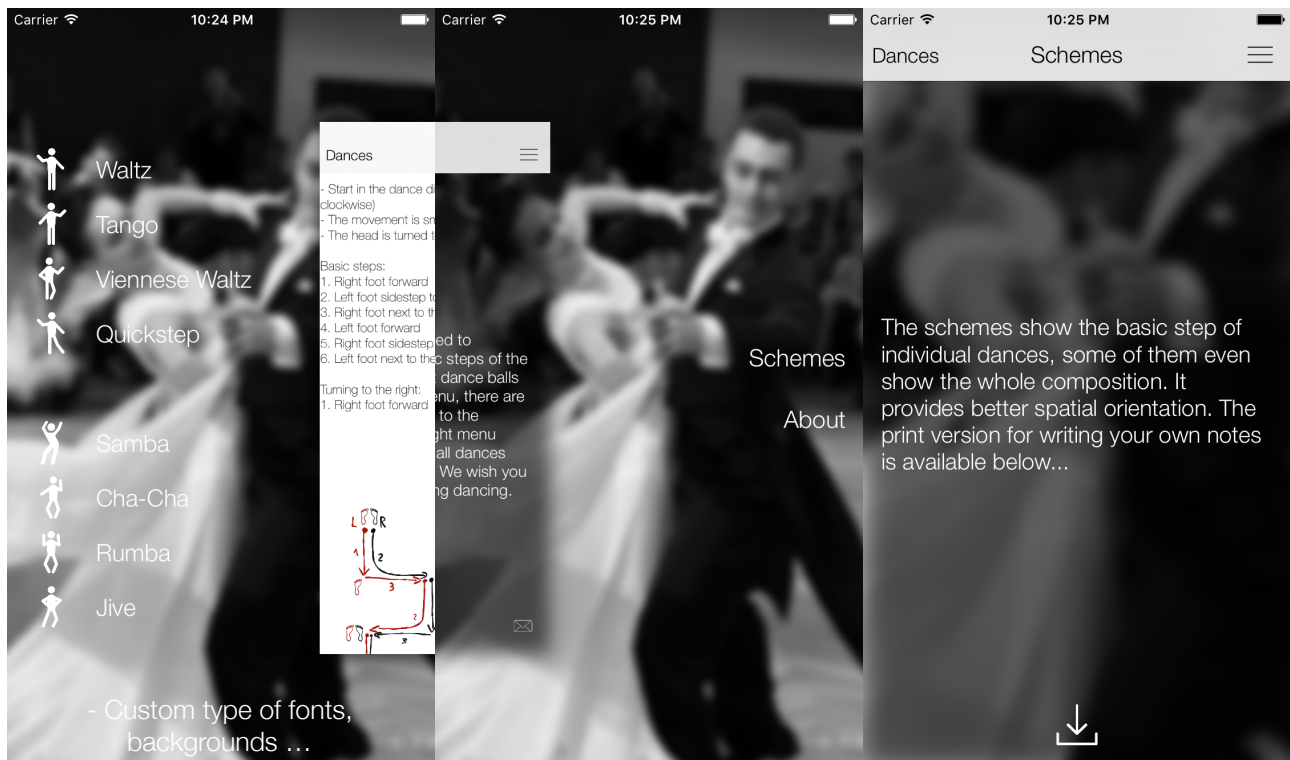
Carrier 10:24 PM

Waltz
Tango
Viennese Waltz
Quickstep
Samba
Cha-Cha
Rumba
Jive

- Custom type of fonts, backgrounds ...

Dances

- Start in the dance d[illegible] clockwise)
- The movement is sn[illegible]
- The head is turned t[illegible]

Basic steps:
1. Right foot forward
2. Left foot sidestep t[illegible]
3. Right foot next to t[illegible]
4. Left foot forward
5. Right foot sidestep
6. Left foot next to th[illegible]

Turning to the right:
1. Right foot forward

L R
1
2
3
2
3

Carrier 10:25 PM

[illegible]ed to
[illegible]c steps of the
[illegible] dance balls
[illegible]nu, there are
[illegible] to the
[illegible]ght menu
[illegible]all dances
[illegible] We wish you
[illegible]g dancing.

Schemes
About

Carrier 10:25 PM
Dances Schemes

The schemes show the basic step of individual dances, some of them even show the whole composition. It provides better spatial orientation. The print version for writing your own notes is available below...